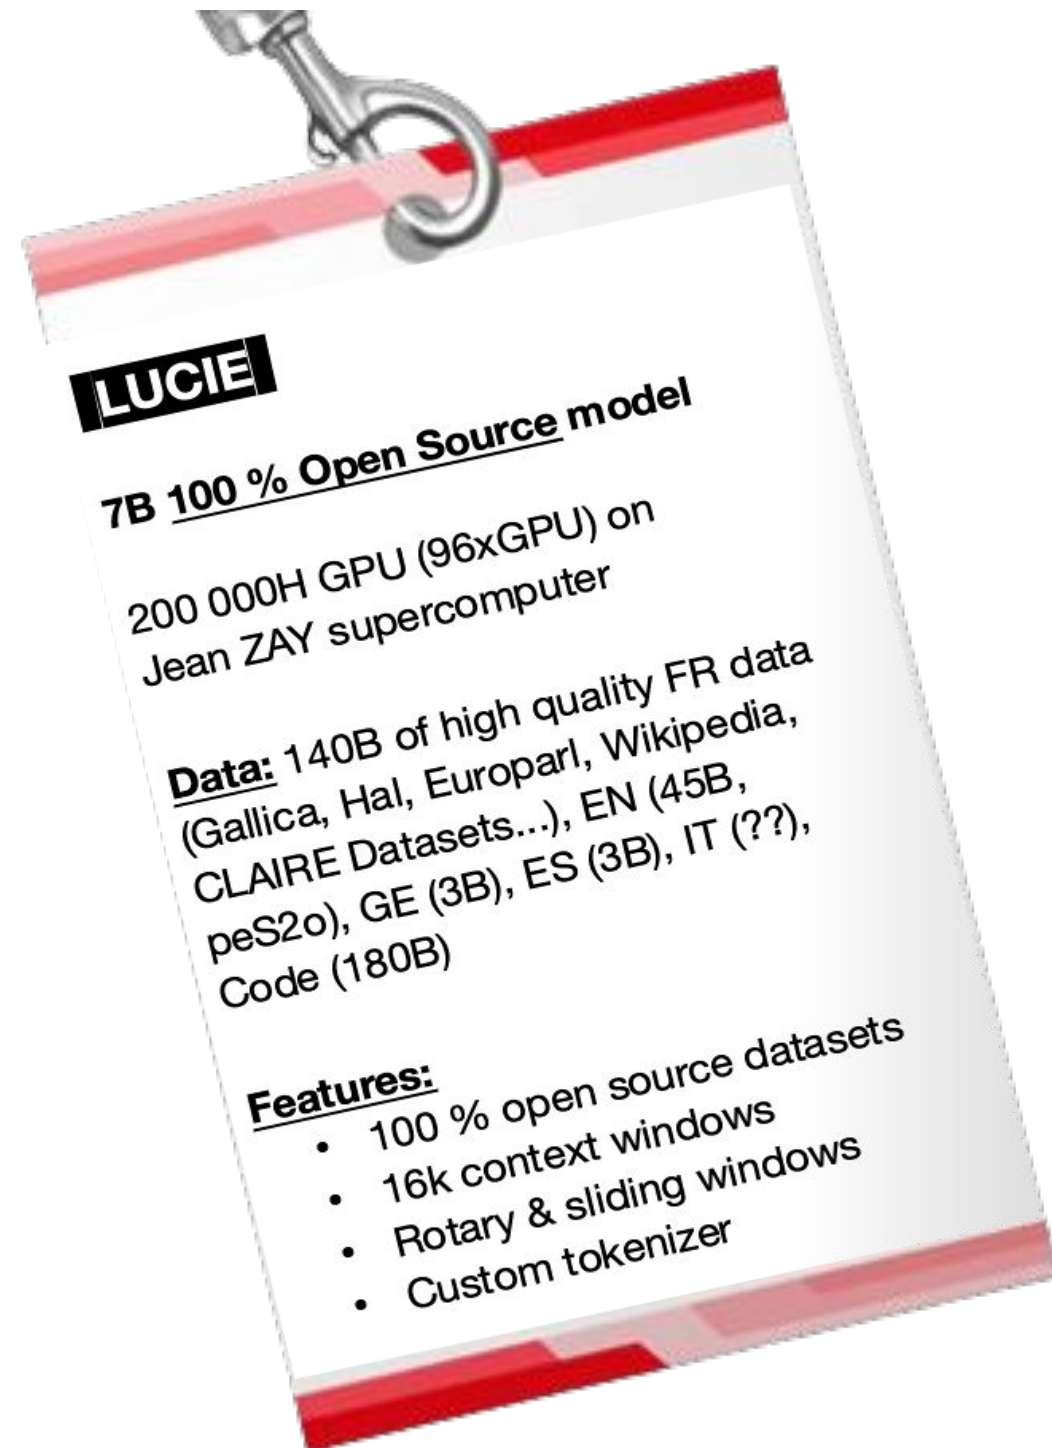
LUCIE

7B 100 % Open Source model

200 000H GPU (96xGPU) on Jean ZAY supercomputer

Data: 140B of high quality FR data (Gallica, Hal, Europarl, Wikipedia, CLAIRE Datasets...), EN (45B, peS2o), GE (3B), ES (3B), IT (??), Code (180B)

Features:
- 100 % open source datasets
- 16k context windows
- Rotary & sliding windows
- Custom tokenizer